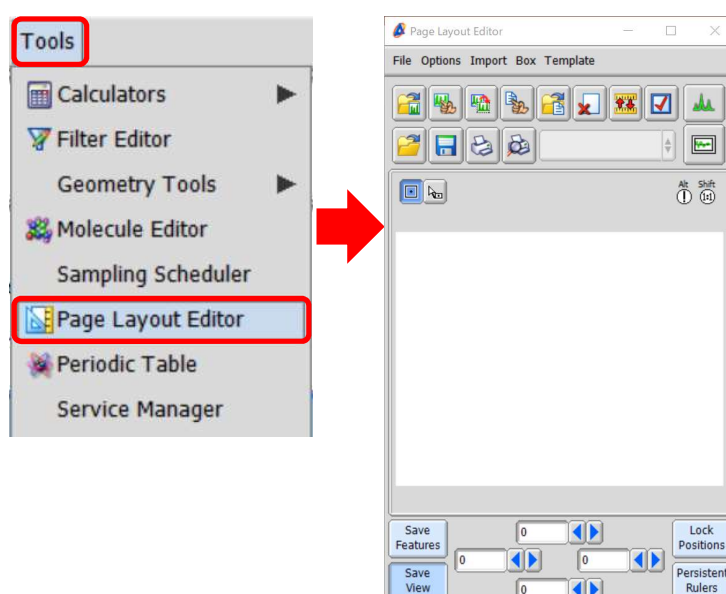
Tools

Calculators

Filter Editor

Geometry Tools

Molecule Editor

Sampling Scheduler

Page Layout Editor

Periodic Table

Service Manager

Page Layout Editor

File Options Import Box Template

Alt Shift

Save Features

Save View

0

0

0

0

Lock Positions

Persistent Rulers